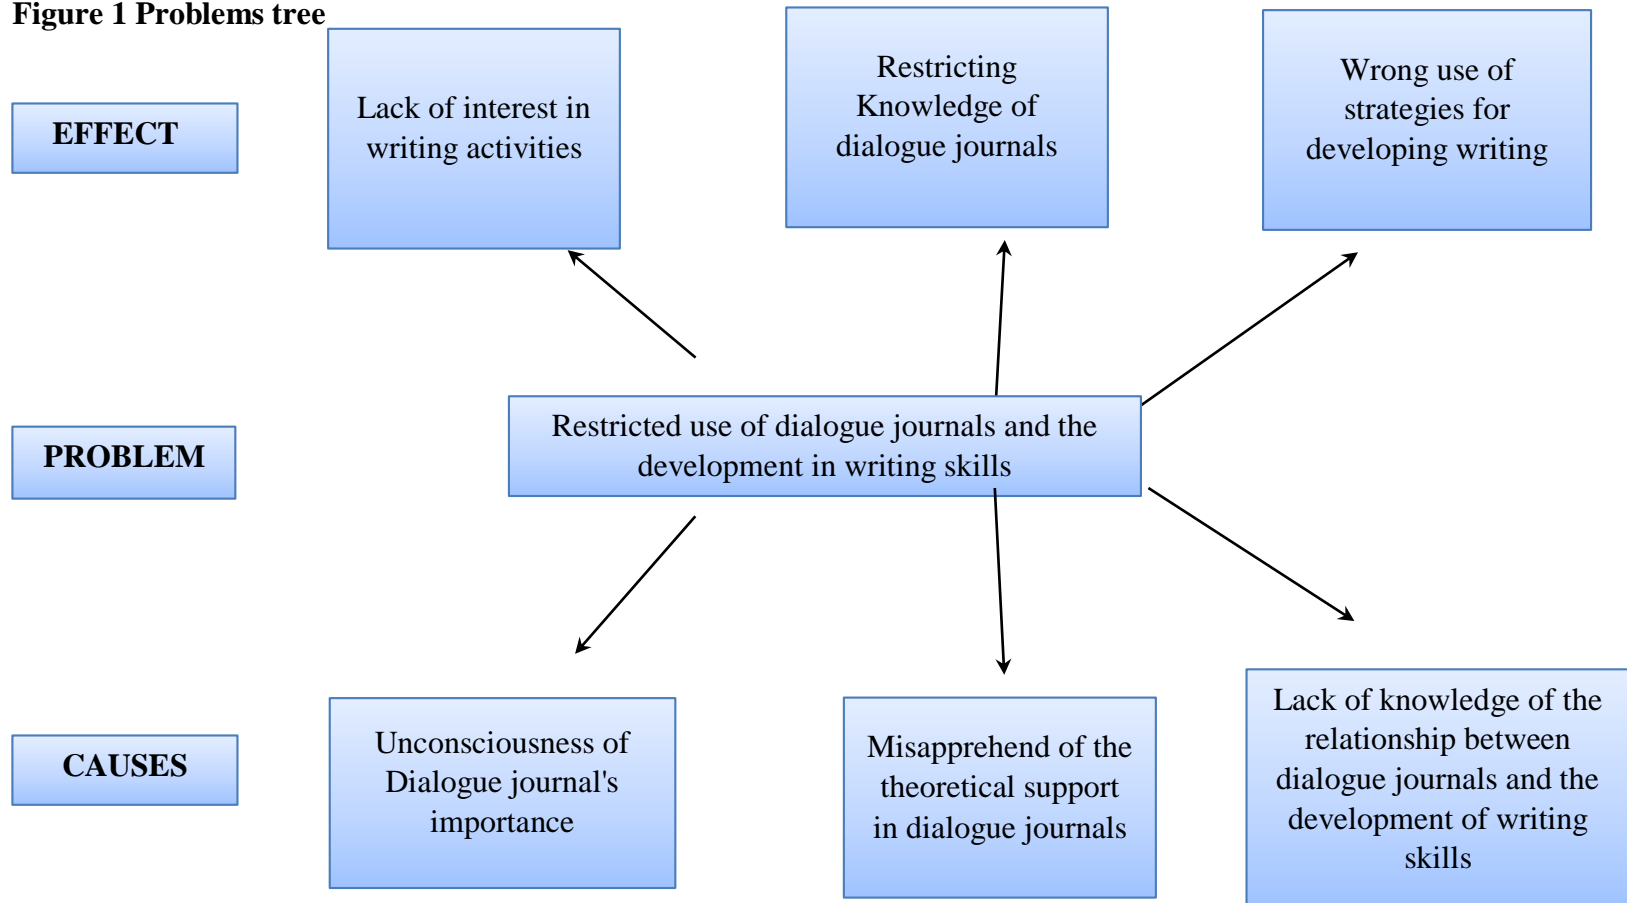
Figure 1 Problems tree

EFFECT

Lack of interest in writing activities

Restricting Knowledge of dialogue journals

Wrong use of strategies for developing writing

PROBLEM

Restricted use of dialogue journals and the development in writing skills

CAUSES

Unconsciousness of Dialogue journal's importance

Misapprehend of the theoretical support in dialogue journals

Lack of knowledge of the relationship between dialogue journals and the development of writing skills